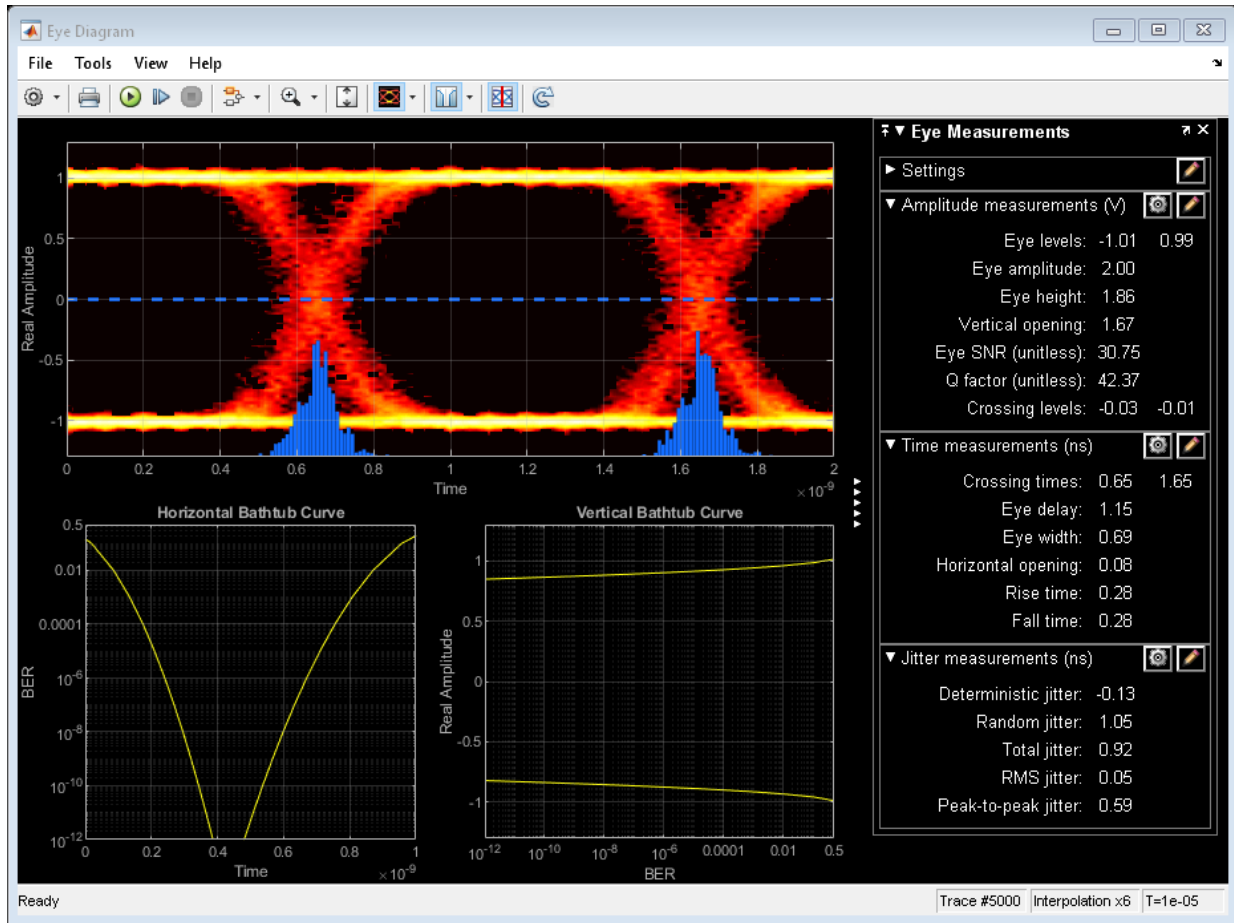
Eye Diagram

File Tools View Help

Real Amplitude

1

0.5

0

-0.5

-1

0 0.2 0.4 0.6 0.8 1 1.2 1.4 1.6 1.8 2

Time

$\times 10^{-9}$

Horizontal Bathtub Curve

BER

0.5

0.01

0.0001

$10^{-6}$

$10^{-8}$

$10^{-10}$

$10^{-12}$

0 0.2 0.4 0.6 0.8 1

Time

$\times 10^{-9}$

Vertical Bathtub Curve

Real Amplitude

1

0.5

0

-0.5

-1

$10^{-12}$ $10^{-10}$ $10^{-8}$ $10^{-6}$ 0.0001 0.01 0.5

BER

Eye Measurements

Settings

Amplitude measurements (V)

Eye levels: -1.01 0.99

Eye amplitude: 2.00

Eye height: 1.86

Vertical opening: 1.67

Eye SNR (unitless): 30.75

Q factor (unitless): 42.37

Crossing levels: -0.03 -0.01

Time measurements (ns)

Crossing times: 0.65 1.65

Eye delay: 1.15

Eye width: 0.69

Horizontal opening: 0.08

Rise time: 0.28

Fall time: 0.28

Jitter measurements (ns)

Deterministic jitter: -0.13

Random jitter: 1.05

Total jitter: 0.92

RMS jitter: 0.05

Peak-to-peak jitter: 0.59

Ready

Trace #5000

Interpolation x6

T=1e-05